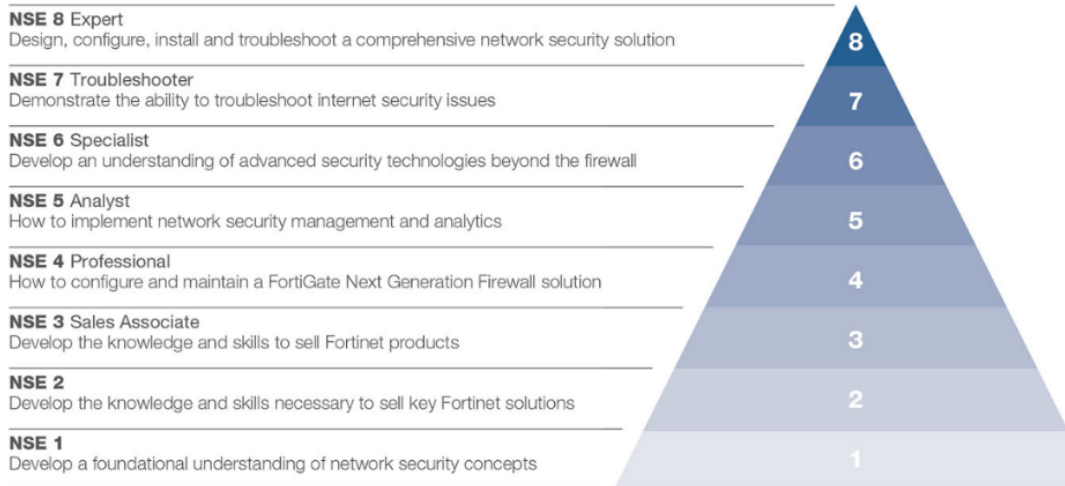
**NSE 8** Expert
Design, configure, install and troubleshoot a comprehensive network security solution

**NSE 7** Troubleshooter
Demonstrate the ability to troubleshoot internet security issues

**NSE 6** Specialist
Develop an understanding of advanced security technologies beyond the firewall

**NSE 5** Analyst
How to implement network security management and analytics

**NSE 4** Professional
How to configure and maintain a FortiGate Next Generation Firewall solution

**NSE 3** Sales Associate
Develop the knowledge and skills to sell Fortinet products

**NSE 2**
Develop the knowledge and skills necessary to sell key Fortinet solutions

**NSE 1**
Develop a foundational understanding of network security concepts

8
7
6
5
4
3
2
1